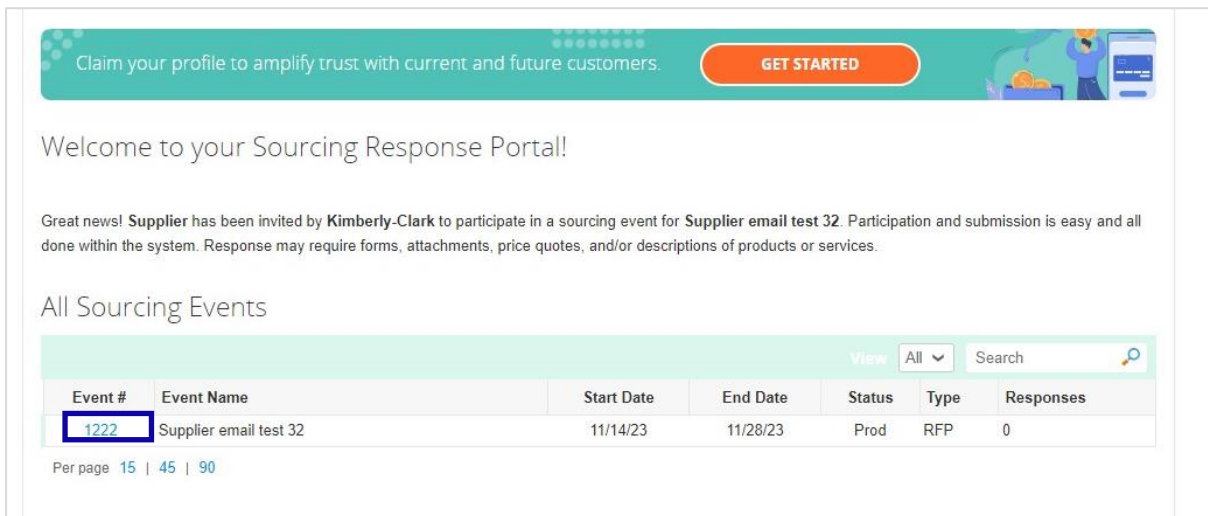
Claim your profile to amplify trust with current and future customers.

GET STARTED

Welcome to your Sourcing Response Portal!

Great news! **Supplier** has been invited by **Kimberly-Clark** to participate in a sourcing event for **Supplier email test 32**. Participation and submission is easy and all done within the system. Response may require forms, attachments, price quotes, and/or descriptions of products or services.

All Sourcing Events

View All Search

| Event # | Event Name | Start Date | End Date | Status | Type | Responses |
|---|---|---|---|---|---|---|
| 1222 | Supplier email test 32 | 11/14/23 | 11/28/23 | Prod | RFP | 0 |

Per page 15 | 45 | 90